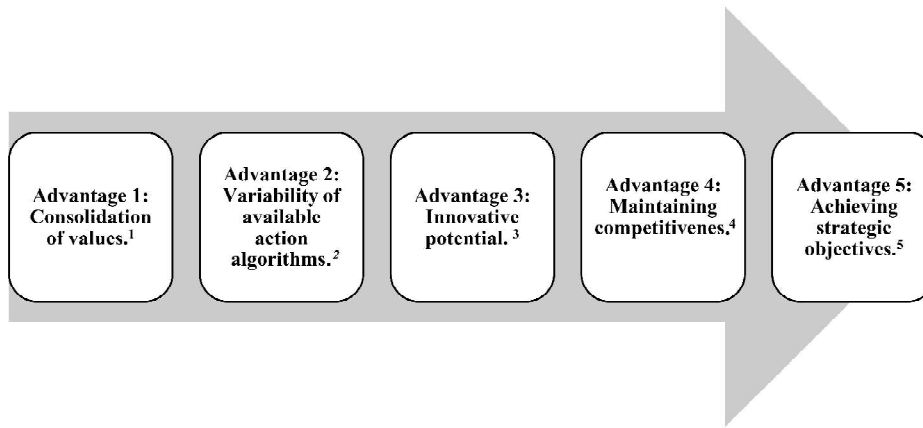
Advantage 1: Consolidation of values.$^1$

Advantage 2: Variability of available action algorithms.$^2$

Advantage 3: Innovative potential. $^3$

Advantage 4: Maintaining competitivenes.$^4$

Advantage 5: Achieving strategic objectives.$^5$